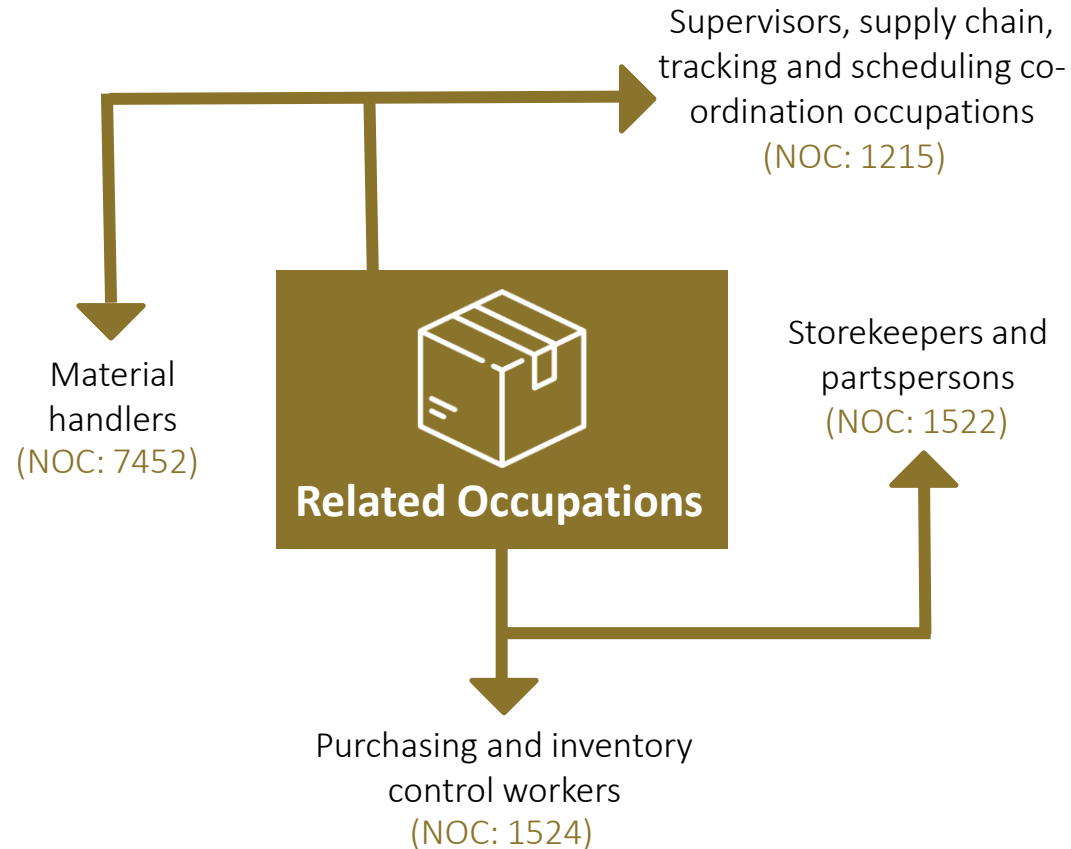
Related Occupations

Supervisors, supply chain, tracking and scheduling co-ordination occupations
(NOC: 1215)

Material handlers
(NOC: 7452)

Storekeepers and partspersons
(NOC: 1522)

Purchasing and inventory control workers
(NOC: 1524)